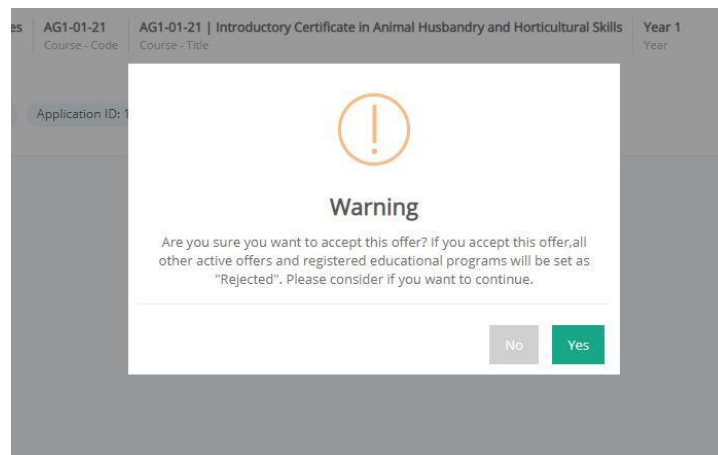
es AG1-01-21 Course - Code AG1-01-21 | Introductory Certificate in Animal Husbandry and Horticultural Skills Course - Title Year 1 Year

Application ID: 1

!

Warning

Are you sure you want to accept this offer? If you accept this offer,all other active offers and registered educational programs will be set as "Rejected". Please consider if you want to continue.

No Yes